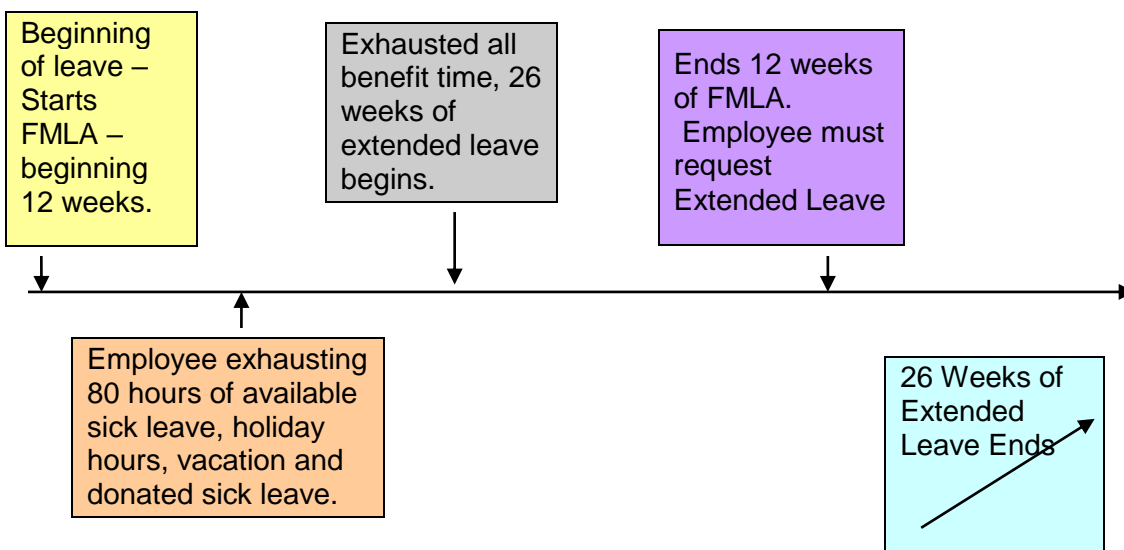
Beginning of leave – Starts FMLA – beginning 12 weeks.

Exhausted all benefit time, 26 weeks of extended leave begins.

Ends 12 weeks of FMLA. Employee must request Extended Leave

Employee exhausting 80 hours of available sick leave, holiday hours, vacation and donated sick leave.

26 Weeks of Extended Leave Ends